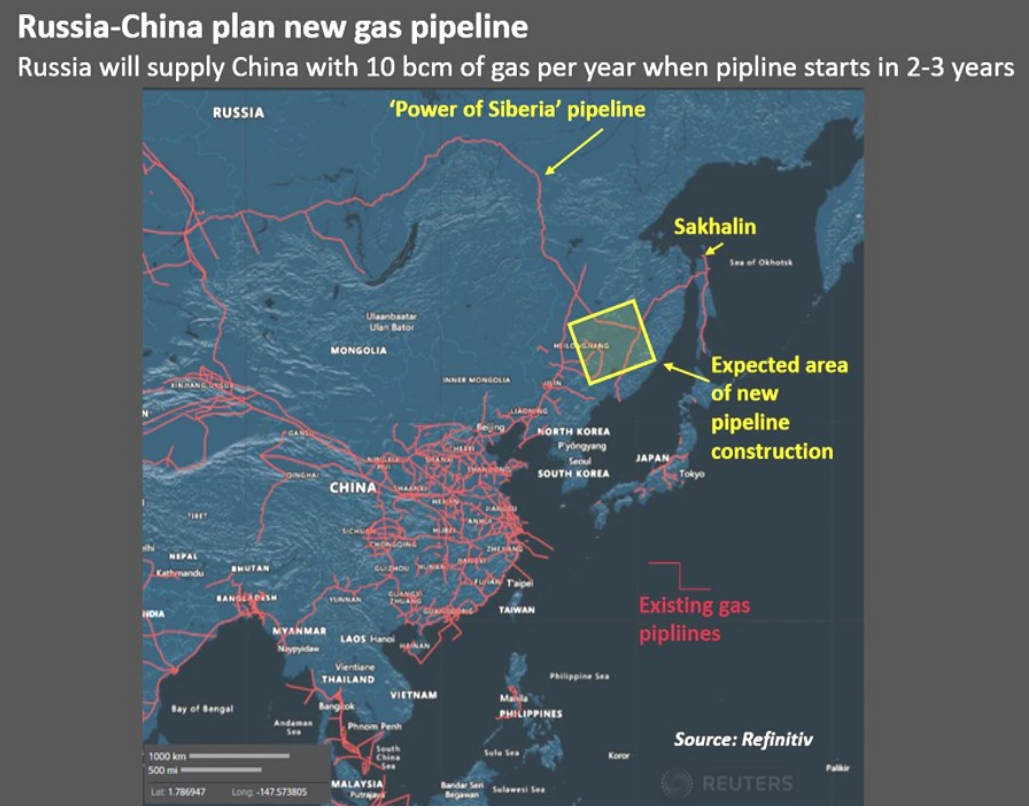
Russia-China plan new gas pipeline
Russia will supply China with 10 bcm of gas per year when pipline starts in 2-3 years

RUSSIA
'Power of Siberia' pipeline
Sakhalin
Sea of Okhotsk
Ulaanbaatar
Ulan Bator
MONGOLIA
HEILONGJIANG
Expected area of new pipeline construction
INNER MONGOLIA
XINJIANG
LIAONING
Beijing
NORTH KOREA
Pyongyang
Seoul
SOUTH KOREA
JAPAN
Tokyo
GANSU
QINGHAI
CHINA
TIBET
SICHUAN
CHONGQING
GUIZHOU
HUNAN
FUJIAN
Taipei
TAIWAN
NEPAL
Kathmandu
BHUTAN
BANGLADESH
YUNNAN
GUANGXI
GUANGDONG
HAINAN
Existing gas pipliines
MYANMAR
Naypyidaw
LAOS
Hanoi
Vientiane
THAILAND
VIETNAM
Philippine Sea
Bay of Bengal
Bangkok
Manila
PHILIPPINES
Andaman Sea
Phnom Penh
South China Sea
Sulu Sea
Source: Refinitiv
1000 km
500 mi
Lat: 1.786947 Long: -147.573805
MALAYSIA
Putrajaya
Bandar Seri Begawan
Sulawesi Sea
Koror
Palikir
REUTERS